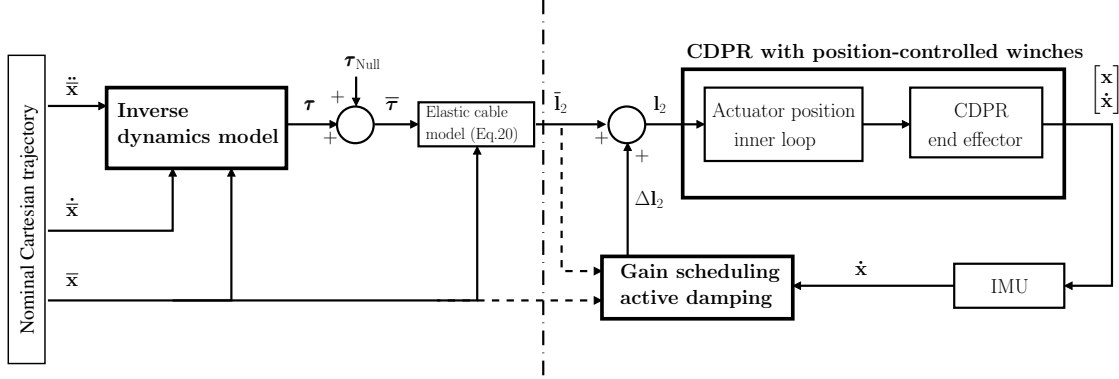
Nominal Cartesian trajectory

$\ddot{\bar{\mathbf{x}}}$

$\dot{\bar{\mathbf{x}}}$

$\bar{\mathbf{x}}$

Inverse dynamics model

$\boldsymbol{\tau}$

$\boldsymbol{\tau}_{\text{Null}}$

$+$

$+$

$\bar{\boldsymbol{\tau}}$

Elastic cable model (Eq.20)

$\bar{\mathbf{l}}_2$

$+$

$+$

$\mathbf{l}_2$

$\Delta\mathbf{l}_2$

CDPR with position-controlled winches

Actuator position inner loop

CDPR end effector

$\begin{bmatrix}\mathbf{x}\\ \dot{\mathbf{x}}\end{bmatrix}$

Gain scheduling active damping

$\dot{\mathbf{x}}$

IMU